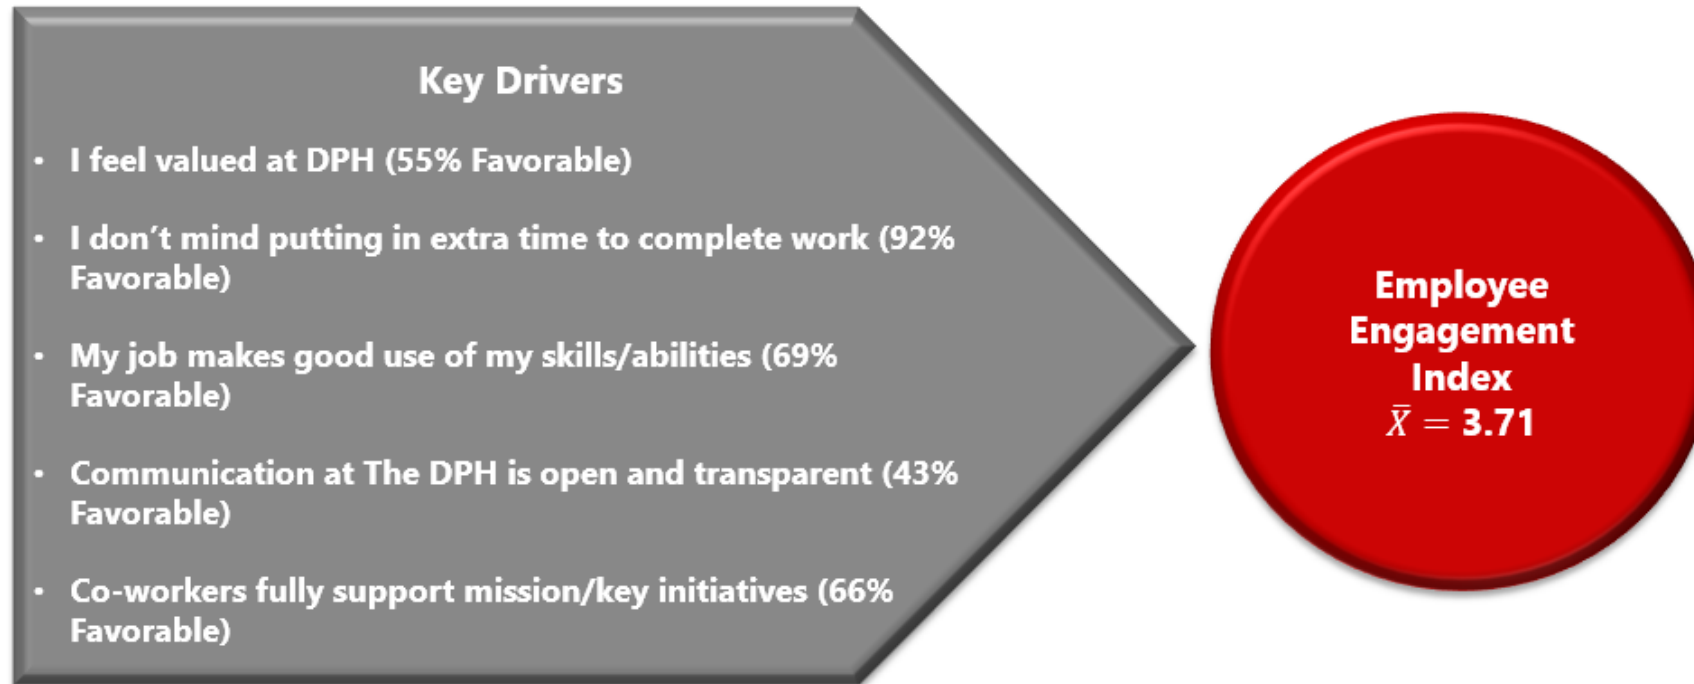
Key Drivers

- I feel valued at DPH (55% Favorable)
- I don't mind putting in extra time to complete work (92% Favorable)
- My job makes good use of my skills/abilities (69% Favorable)
- Communication at The DPH is open and transparent (43% Favorable)
- Co-workers fully support mission/key initiatives (66% Favorable)

Employee Engagement Index
$\bar{X} = 3.71$